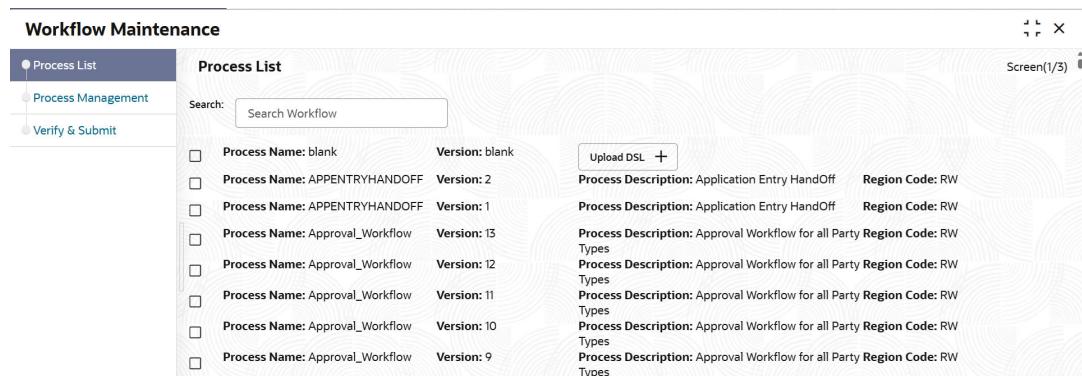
Workflow Maintenance

Process List
Process Management
Verify & Submit

Process List

Screen(1/3)

Search: Search Workflow

Process Name: blank Version: blank Upload DSL +

Process Name: APPENTRYHANDOFF Version: 2 Process Description: Application Entry HandOff Region Code: RW

Process Name: APPENTRYHANDOFF Version: 1 Process Description: Application Entry HandOff Region Code: RW

Process Name: Approval_Workflow Version: 13 Process Description: Approval Workflow for all Party Types Region Code: RW

Process Name: Approval_Workflow Version: 12 Process Description: Approval Workflow for all Party Types Region Code: RW

Process Name: Approval_Workflow Version: 11 Process Description: Approval Workflow for all Party Types Region Code: RW

Process Name: Approval_Workflow Version: 10 Process Description: Approval Workflow for all Party Types Region Code: RW

Process Name: Approval_Workflow Version: 9 Process Description: Approval Workflow for all Party Types Region Code: RW